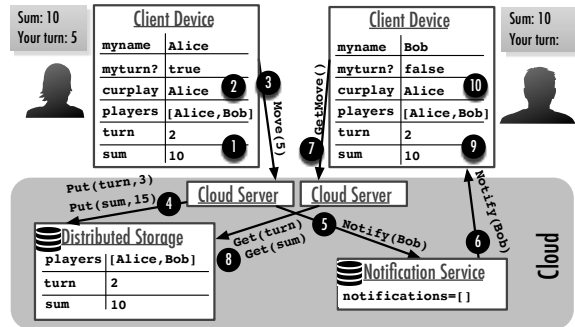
Sum: 10
Your turn: 5

Client Device

| myname | Alice |
|---|---|
| myturn? | true |
| curplay | Alice |
| players | [Alice,Bob] |
| turn | 2 |
| sum | 10 |

2
1
3
Move(5)

Client Device

| myname | Bob |
|---|---|
| myturn? | false |
| curplay | Alice |
| players | [Alice,Bob] |
| turn | 2 |
| sum | 10 |

10
9
7
GetMove()

Sum: 10
Your turn:

Put(turn,3)
Put(sum,15)
4
Cloud Server
Cloud Server
5
Notify(Bob)
Notify(Bob)
6

Distributed Storage

| players | [Alice,Bob] |
|---|---|
| turn | 2 |
| sum | 10 |

Get(turn)
Get(sum)
8

Notification Service
notifications=[]

Cloud